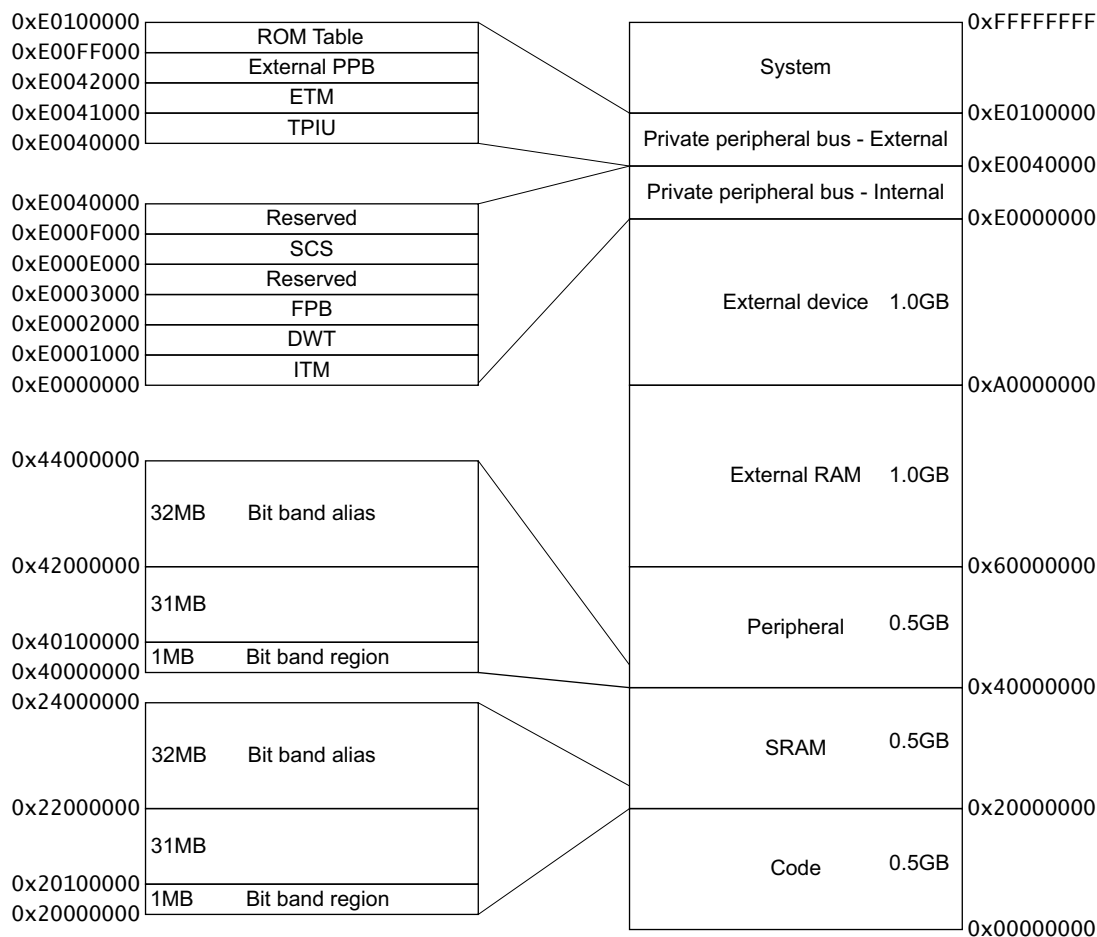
0xE0100000
ROM Table
0xE00FF000
External PPB
0xE0042000
ETM
0xE0041000
TPIU
0xE0040000

0xE0040000
Reserved
0xE000F000
SCS
0xE000E000
Reserved
0xE0003000
FPB
0xE0002000
DWT
0xE0001000
ITM
0xE0000000

0x44000000
32MB Bit band alias
0x42000000
31MB
0x40100000
1MB Bit band region
0x40000000

0x24000000
32MB Bit band alias
0x22000000
31MB
0x20100000
1MB Bit band region
0x20000000

0xFFFFFFFF
System
0xE0100000
Private peripheral bus - External
0xE0040000
Private peripheral bus - Internal
0xE0000000
External device 1.0GB
0xA0000000
External RAM 1.0GB
0x60000000
Peripheral 0.5GB
0x40000000
SRAM 0.5GB
0x20000000
Code 0.5GB
0x00000000